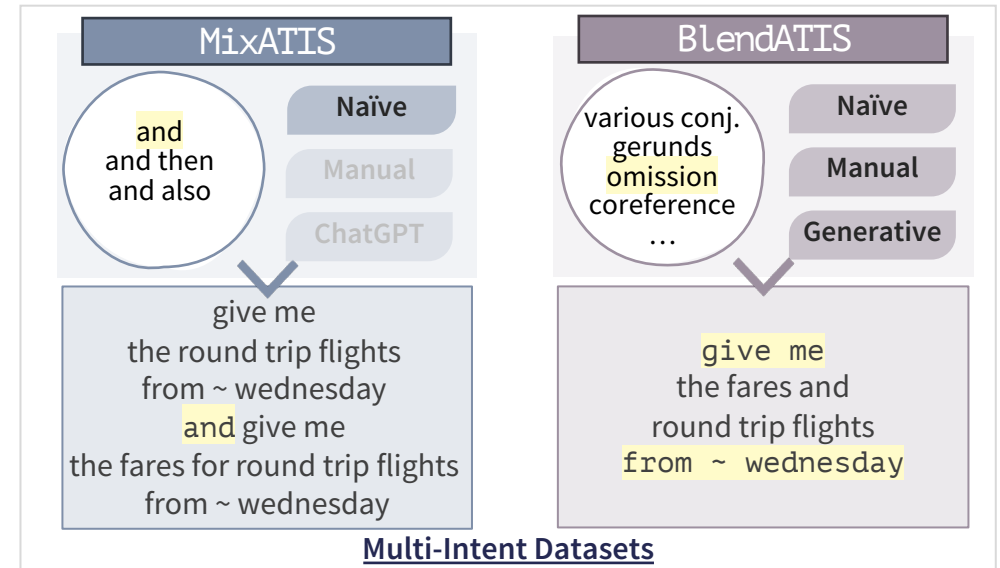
MixATIS

and
and then
and also

Naïve

Manual

ChatGPT

give me
the round trip flights
from ~ wednesday
and give me
the fares for round trip flights
from ~ wednesday

BlendATIS

various conj.
gerunds
omission
coreference
…

Naïve

Manual

Generative

give me
the fares and
round trip flights
from ~ wednesday

Multi-Intent Datasets